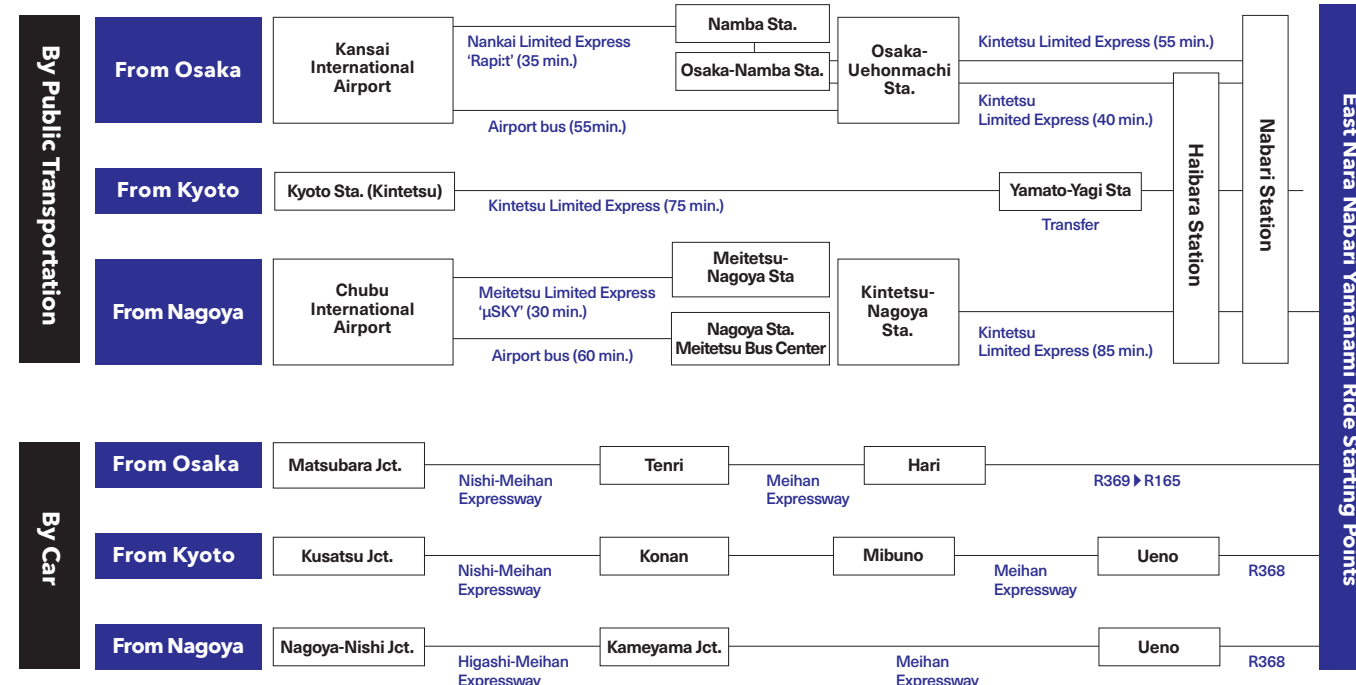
By Public Transportation

From Osaka

Kansai International Airport

Nankai Limited Express 'Rapi:t' (35 min.)

Namba Sta.

Osaka-Namba Sta.

Osaka-Uehonmachi Sta.

Kintetsu Limited Express (55 min.)

Kintetsu Limited Express (40 min.)

Airport bus (55min.)

From Kyoto

Kyoto Sta. (Kintetsu)

Kintetsu Limited Express (75 min.)

Yamato-Yagi Sta

Transfer

Haibara Station

Nabari Station

From Nagoya

Chubu International Airport

Meitetsu Limited Express 'µSKY' (30 min.)

Meitetsu-Nagoya Sta

Nagoya Sta. Meitetsu Bus Center

Airport bus (60 min.)

Kintetsu-Nagoya Sta.

Kintetsu Limited Express (85 min.)

By Car

From Osaka

Matsubara Jct.

Nishi-Meihan Expressway

Tenri

Meihan Expressway

Hari

R369 ▶ R165

From Kyoto

Kusatsu Jct.

Nishi-Meihan Expressway

Konan

Mibuno

Meihan Expressway

Ueno

R368

From Nagoya

Nagoya-Nishi Jct.

Higashi-Meihan Expressway

Kameyama Jct.

Meihan Expressway

Ueno

R368

East Nara Nabari Yamanami Ride Starting Points